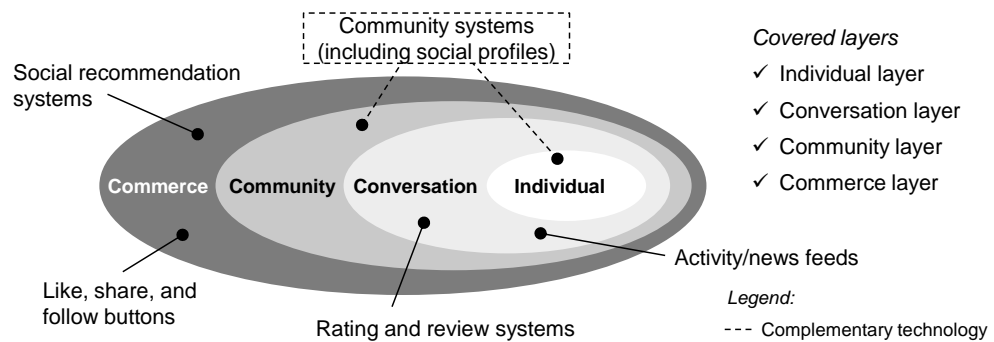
Community systems (including social profiles)

Social recommendation systems

Commerce Community Conversation Individual

Like, share, and follow buttons

Rating and review systems

Activity/news feeds

*Covered layers*
✓ Individual layer
✓ Conversation layer
✓ Community layer
✓ Commerce layer

*Legend:*
--- Complementary technology